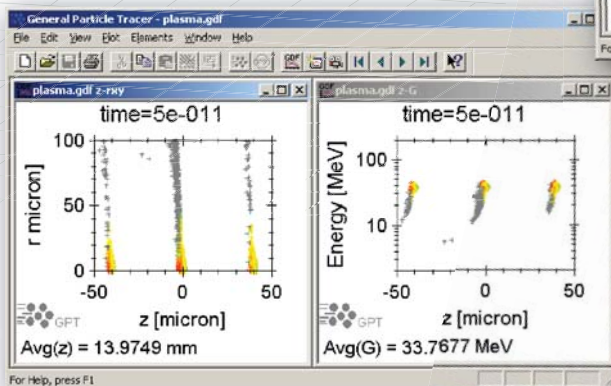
General Particle Tracer - plasma.gdf
File Edit View Plot Elements Window Help
plasma.gdf z-rxy
time=5e-011
100
50
0
r micron
-50 0 50
z [micron]
GPT
Avg(z) = 13.9749 mm
plasma.gdf z-G
time=5e-011
100
10
Energy [MeV]
-50 0 50
z [micron]
GPT
Avg(G) = 33.7677 MeV
For Help, press F1
Fo